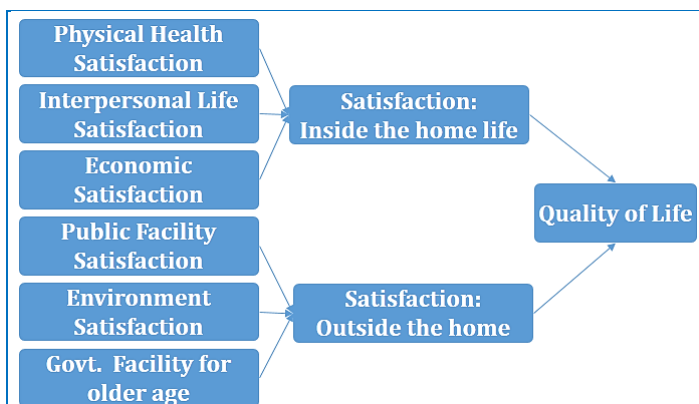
Physical Health Satisfaction

Interpersonal Life Satisfaction

Economic Satisfaction

Satisfaction: Inside the home life

Public Facility Satisfaction

Environment Satisfaction

Govt. Facility for older age

Satisfaction: Outside the home

Quality of Life